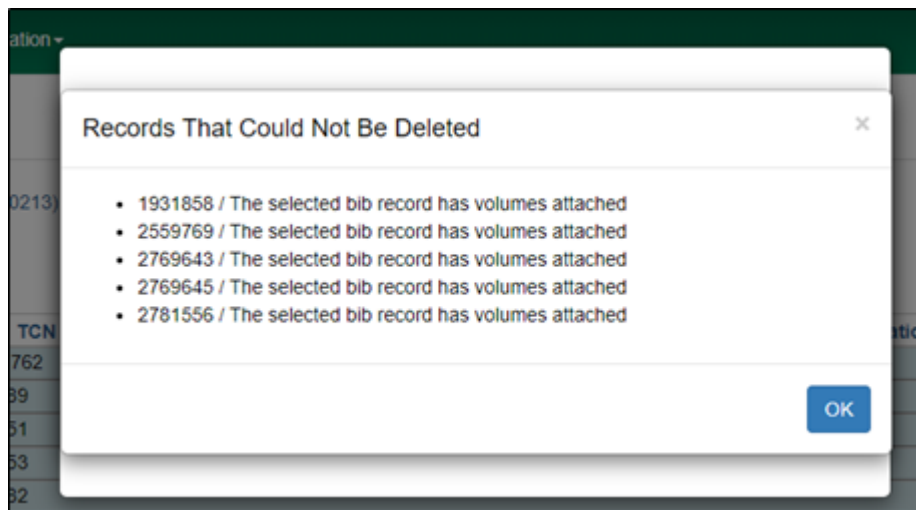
ation ▾

0213)

TCN
762
39
51
53
32

atio

Records That Could Not Be Deleted

×

- 1931858 / The selected bib record has volumes attached
- 2559769 / The selected bib record has volumes attached
- 2769643 / The selected bib record has volumes attached
- 2769645 / The selected bib record has volumes attached
- 2781556 / The selected bib record has volumes attached

OK